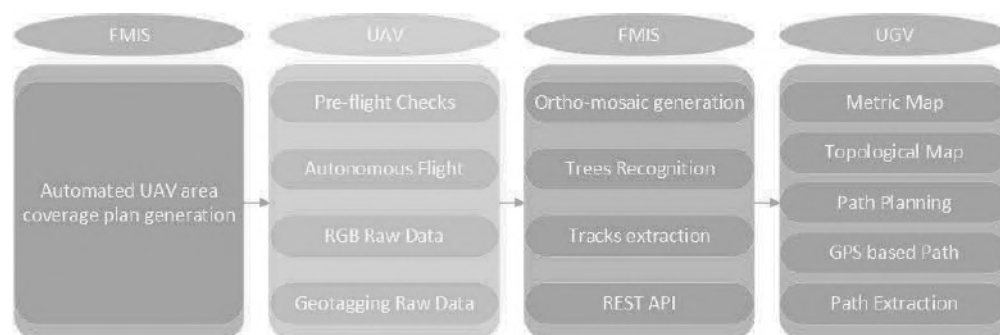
FMIS

Automated UAV area coverage plan generation

UAV

Pre-flight Checks

Autonomous Flight

RGB Raw Data

Geotagging Raw Data

FMIS

Ortho-mosaic generation

Trees Recognition

Tracks extraction

REST API

UGV

Metric Map

Topological Map

Path Planning

GPS based Path

Path Extraction